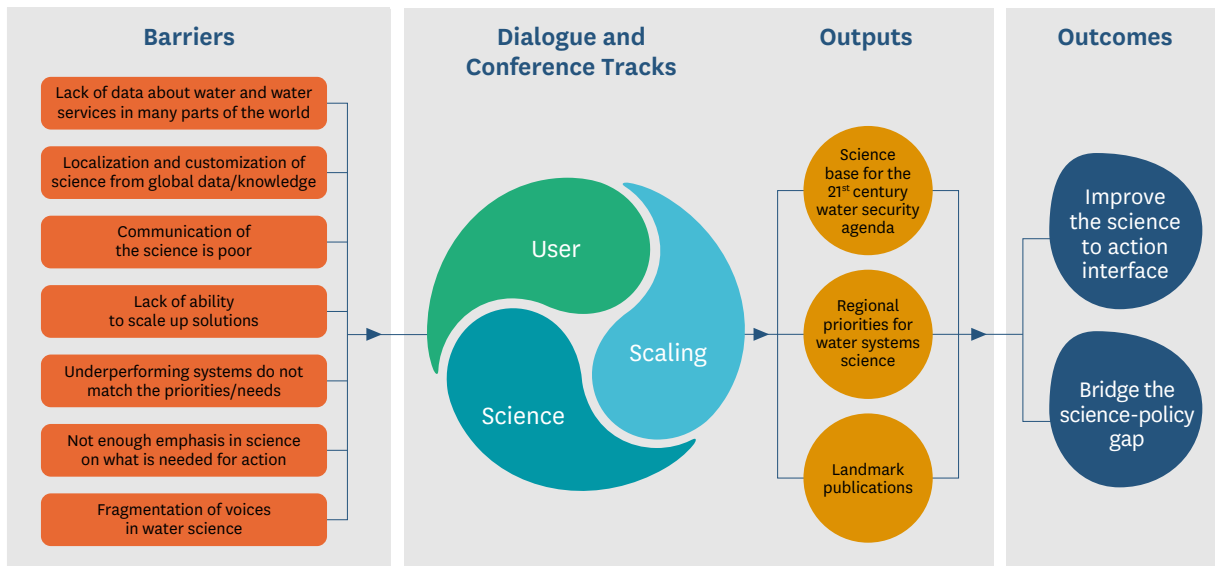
Barriers

Lack of data about water and water services in many parts of the world

Localization and customization of science from global data/knowledge

Communication of the science is poor

Lack of ability to scale up solutions

Underperforming systems do not match the priorities/needs

Not enough emphasis in science on what is needed for action

Fragmentation of voices in water science

Dialogue and Conference Tracks

User

Scaling

Science

Outputs

Science base for the 21$^{st}$ century water security agenda

Regional priorities for water systems science

Landmark publications

Outcomes

Improve the science to action interface

Bridge the science-policy gap